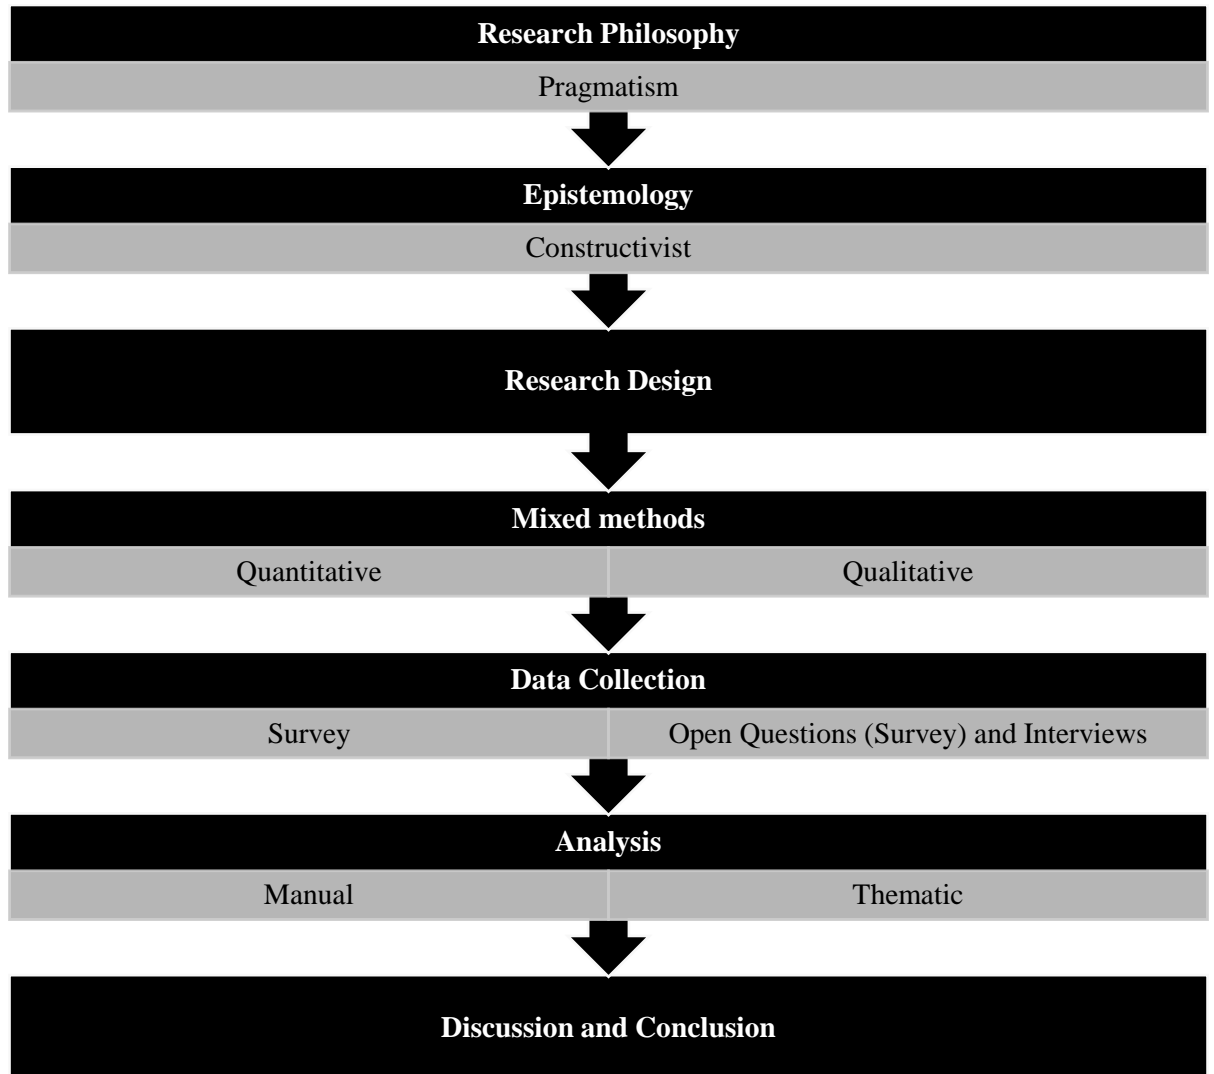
Research Philosophy

Pragmatism

Epistemology

Constructivist

Research Design

Mixed methods

Quantitative

Qualitative

Data Collection

Survey

Open Questions (Survey) and Interviews

Analysis

Manual

Thematic

Discussion and Conclusion